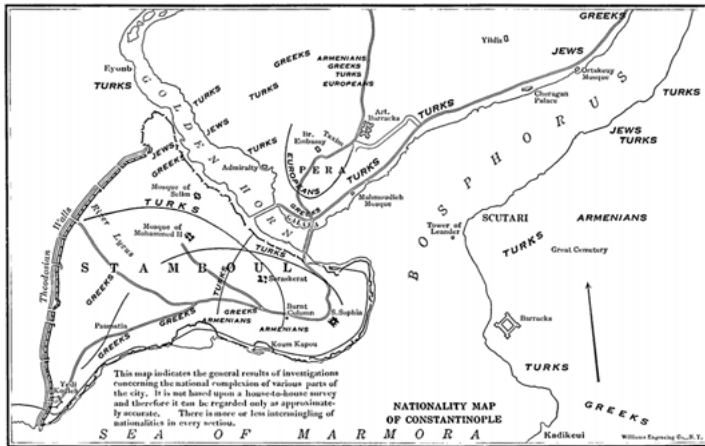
GREEKS
Yildiz
JEWS
Eyoub
TURKS
GREEKS
ARMENIANS
GREEKS
TURKS
EUROPEANS
Ortakeuy Mosque
Cheragan Palace
TURKS
TURKS
JEWS
GOLDEN HORN
TURKS
Art. Barracks
TURKS
BOSPHORUS
JEWS
TURKS
Admiralty
Ilr. Ecdassy
Taxim
EUROPEANS
PERA
TURKS
JEWS
GREEKS
GREEKS
GALATA
Mosque of Selim
Mahmoudieh Mosque
SCUTARI
ARMENIANS
Walls
TURKS
Tower of Leander
Theodosian
River Lycus
Mosque of Mohammed II
TURKS
Great Cemetery
STAMBOUL
Seraskerat
GREEKS
TURKS
Burnt Column
S. Sophia
GREEKS
ARMENIANS
ARMENIANS
Barracks
Psamatia
GREEKS
Koum Kapou
Yedi Koulé
This map indicates the general results of investigations concerning the national complexion of various parts of the city. It is not based upon a house-to-house survey and therefore it can be regarded only as approximately accurate. There is more or less intermingling of nationalities in every section.
NATIONALITY MAP OF CONSTANTINOPLE
TURKS
GREEKS
SEA OF MARMORA
Kadikeui
Williams Engraving Co., N.Y.